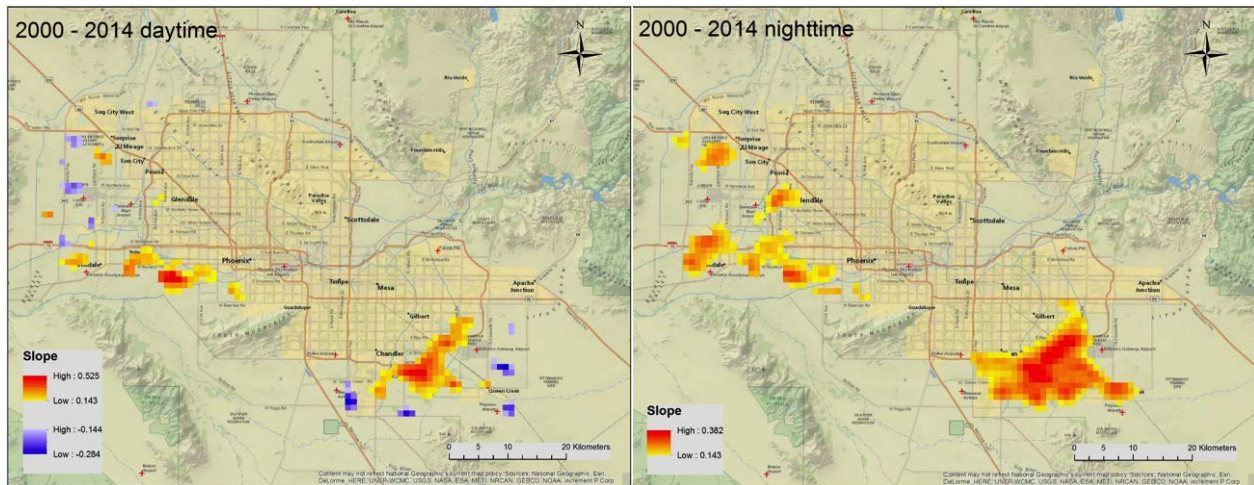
2000 - 2014 daytime

N

Sun City West
Surprise
El Mirage
Sun City
Peoria
Glendale
Phoenix
Scottsdale
Paradise Valley
Fountain Hills
Rio Verde
Tempe
Mesa
Gilbert
Chandler
Guadalupe
Apache Junction
Queen Creek
Avondale
Tolleson

Slope
High : 0.525
Low : 0.143
High : -0.144
Low : -0.284

0 5 10 20 Kilometers

Content may not reflect National Geographic's current map policy. Sources: National Geographic, Esri, DeLorme, HERE, UNEP-WCMC, USGS, NASA, ESA, METI, NRCAN, GEBCO, NOAA, increment P Corp.

2000 - 2014 nighttime

N

Sun City West
Surprise
El Mirage
Sun City
Peoria
Glendale
Phoenix
Scottsdale
Paradise Valley
Fountain Hills
Rio Verde
Tempe
Mesa
Gilbert
Apache Junction
Avondale

Slope
High : 0.382
Low : 0.143

0 5 10 20 Kilometers

Content may not reflect National Geographic's current map policy. Sources: National Geographic, Esri, DeLorme, HERE, UNEP-WCMC, USGS, NASA, ESA, METI, NRCAN, GEBCO, NOAA, increment P Corp.